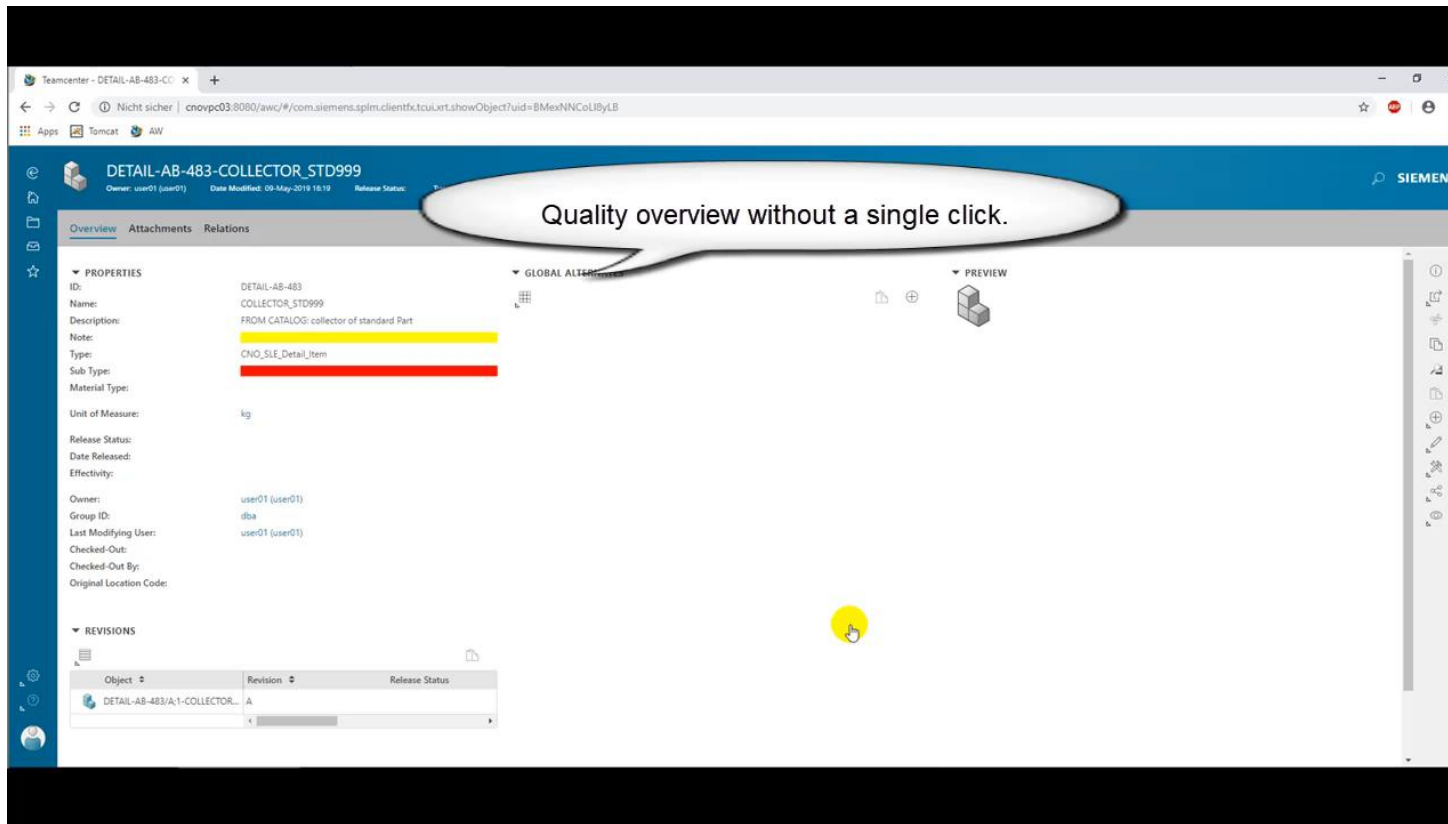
Teamcenter - DETAIL-AB-483-CC ×

Nicht sicher | cnovpc03:8080/awc/#/com.siemens.splm.clientfx.tcui.xrt.showObject?uid=BMexNNCoLI8yLB

Apps Tomcat AW

DETAIL-AB-483-COLLECTOR_STD999
Owner: user01 (user01) Date Modified: 09-May-2019 16:19 Release Status:

SIEMEN

Quality overview without a single click.

Overview Attachments Relations

PROPERTIES
ID: DETAIL-AB-483
Name: COLLECTOR_STD999
Description: FROM CATALOG: collector of standard Part
Note:
Type: CNO_SLE_Detail_Item
Sub Type:
Material Type:

Unit of Measure: kg

Release Status:
Date Released:
Effectivity:

Owner: user01 (user01)
Group ID: dba
Last Modifying User: user01 (user01)
Checked-Out:
Checked-Out By:
Original Location Code:

GLOBAL ALTER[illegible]

PREVIEW

REVISIONS

| Object | Revision | Release Status |
|---|---|---|
| DETAIL-AB-483/A;1-COLLECTOR... | A | |